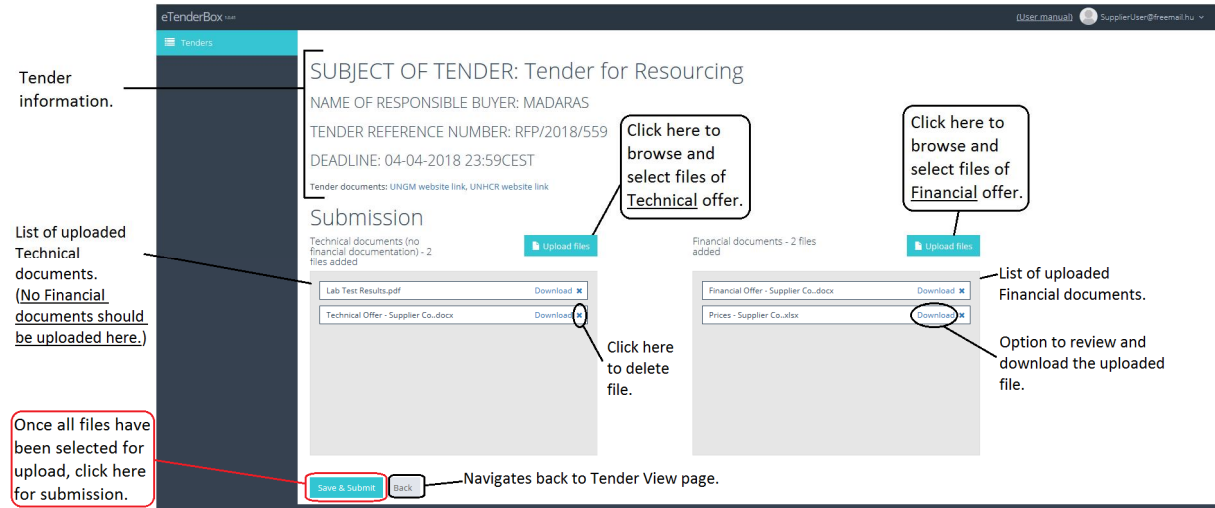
eTenderBox 1.0.81

(User manual) SupplierUser@freemail.hu

Tenders

Tender information.

SUBJECT OF TENDER: Tender for Resourcing

NAME OF RESPONSIBLE BUYER: MADARAS

TENDER REFERENCE NUMBER: RFP/2018/559

DEADLINE: 04-04-2018 23:59CEST

Tender documents: UNGM website link, UNHCR website link

Click here to browse and select files of Technical offer.

Click here to browse and select files of Financial offer.

Submission

List of uploaded Technical documents. (No Financial documents should be uploaded here.)

Technical documents (no financial documentation) - 2 files added

Upload files

Financial documents - 2 files added

Upload files

Lab Test Results.pdf Download

Technical Offer - Supplier Co..docx Download

Financial Offer - Supplier Co..docx Download

Prices - Supplier Co..xlsx Download

List of uploaded Financial documents.

Option to review and download the uploaded file.

Click here to delete file.

Once all files have been selected for upload, click here for submission.

Save & Submit

Back

Navigates back to Tender View page.